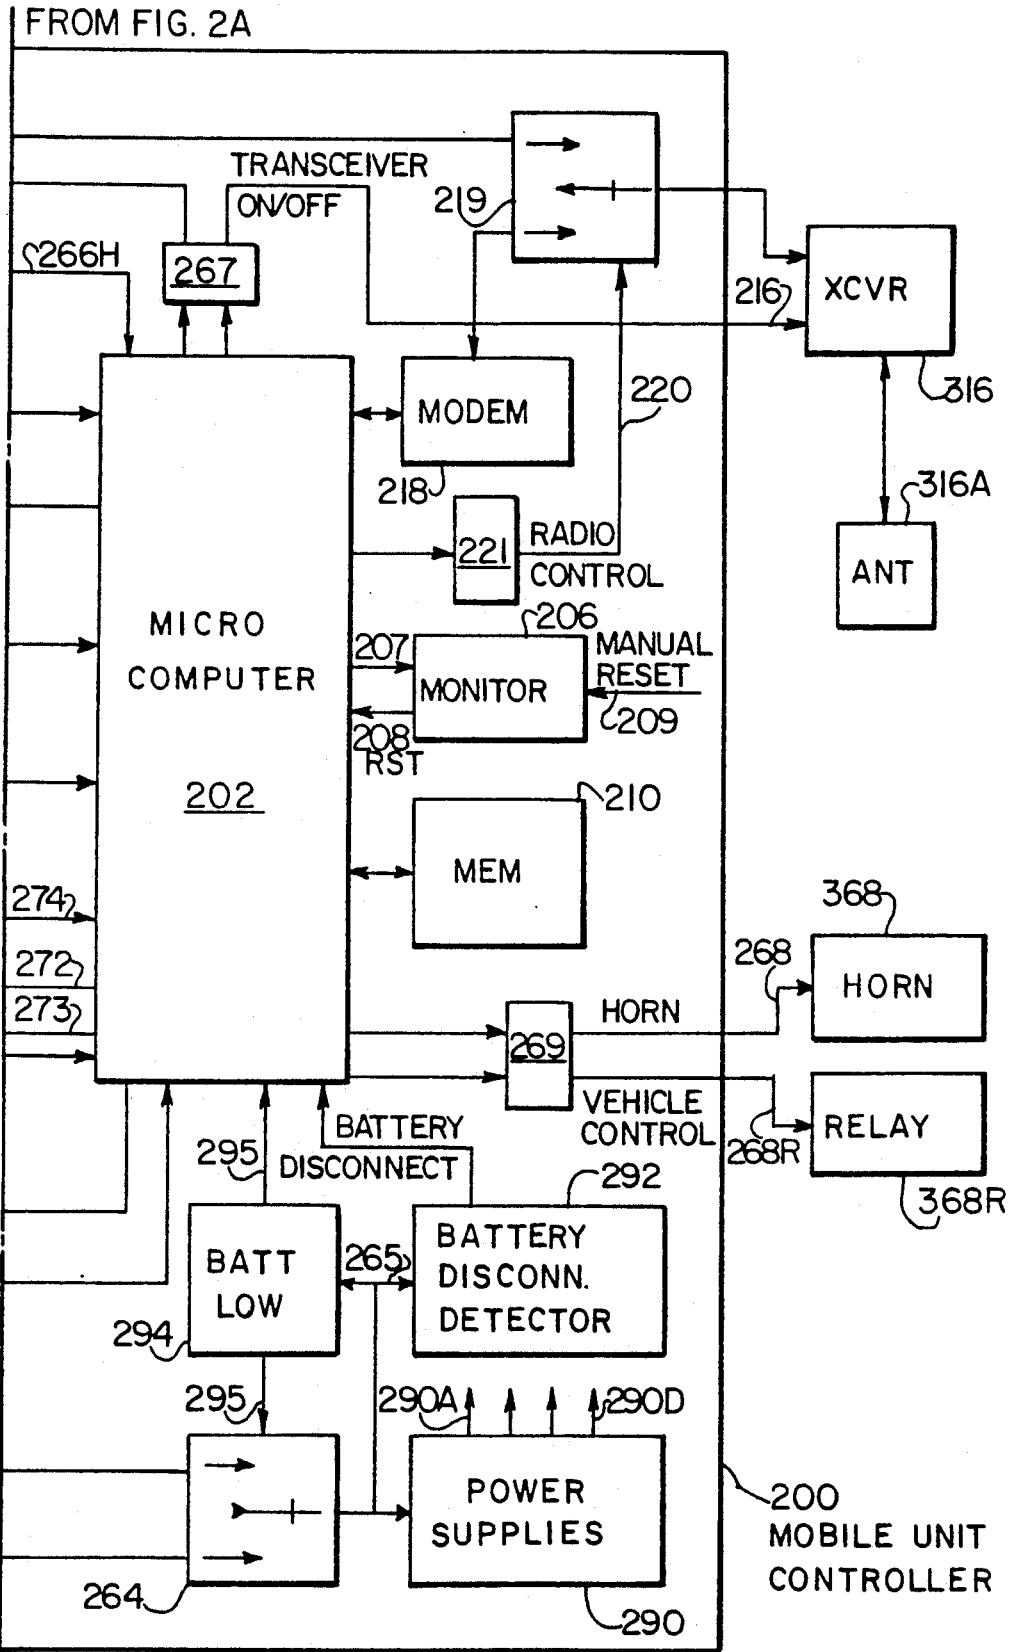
FROM FIG. 2A

TRANSCEIVER ON/OFF

219

266H

267

XCVR

216

316

MODEM

220

218

316A

221

RADIO CONTROL

ANT

MICRO COMPUTER

202

206

207

MONITOR

MANUAL RESET

209

208 RST

210

MEM

274

368

272

268

HORN

273

HORN

269

VEHICLE CONTROL

RELAY

268R

368R

BATTERY DISCONNECT

295

292

BATT LOW

265

BATTERY DISCONN. DETECTOR

294

295

290A

290D

POWER SUPPLIES

200

MOBILE UNIT CONTROLLER

264

290